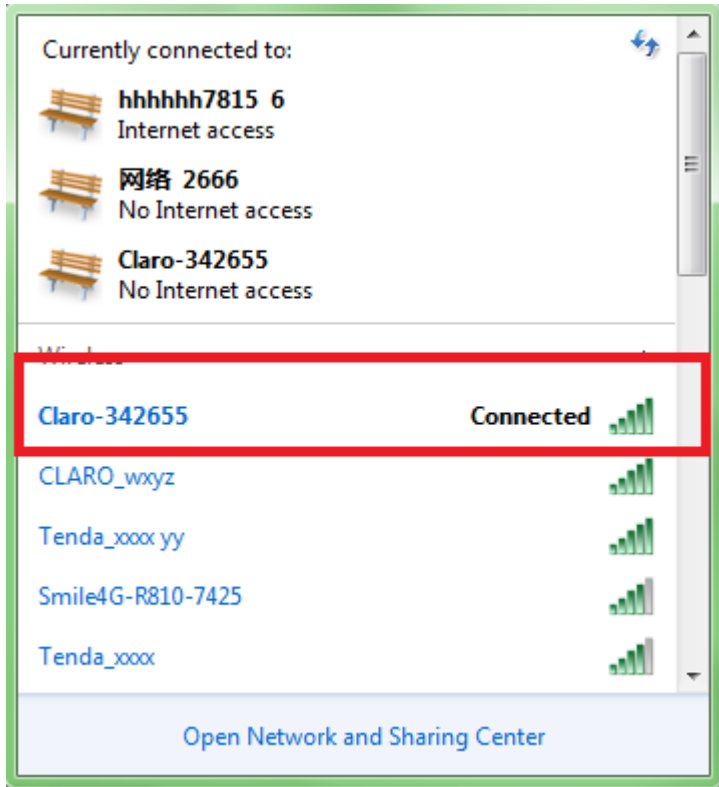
Currently connected to:

hhhhhh7815 6
Internet access

网络 2666
No Internet access

Claro-342655
No Internet access

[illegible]

Claro-342655 Connected

CLARO_wxyz

Tenda_xxxx yy

Smile4G-R810-7425

Tenda_xxxx

Open Network and Sharing Center